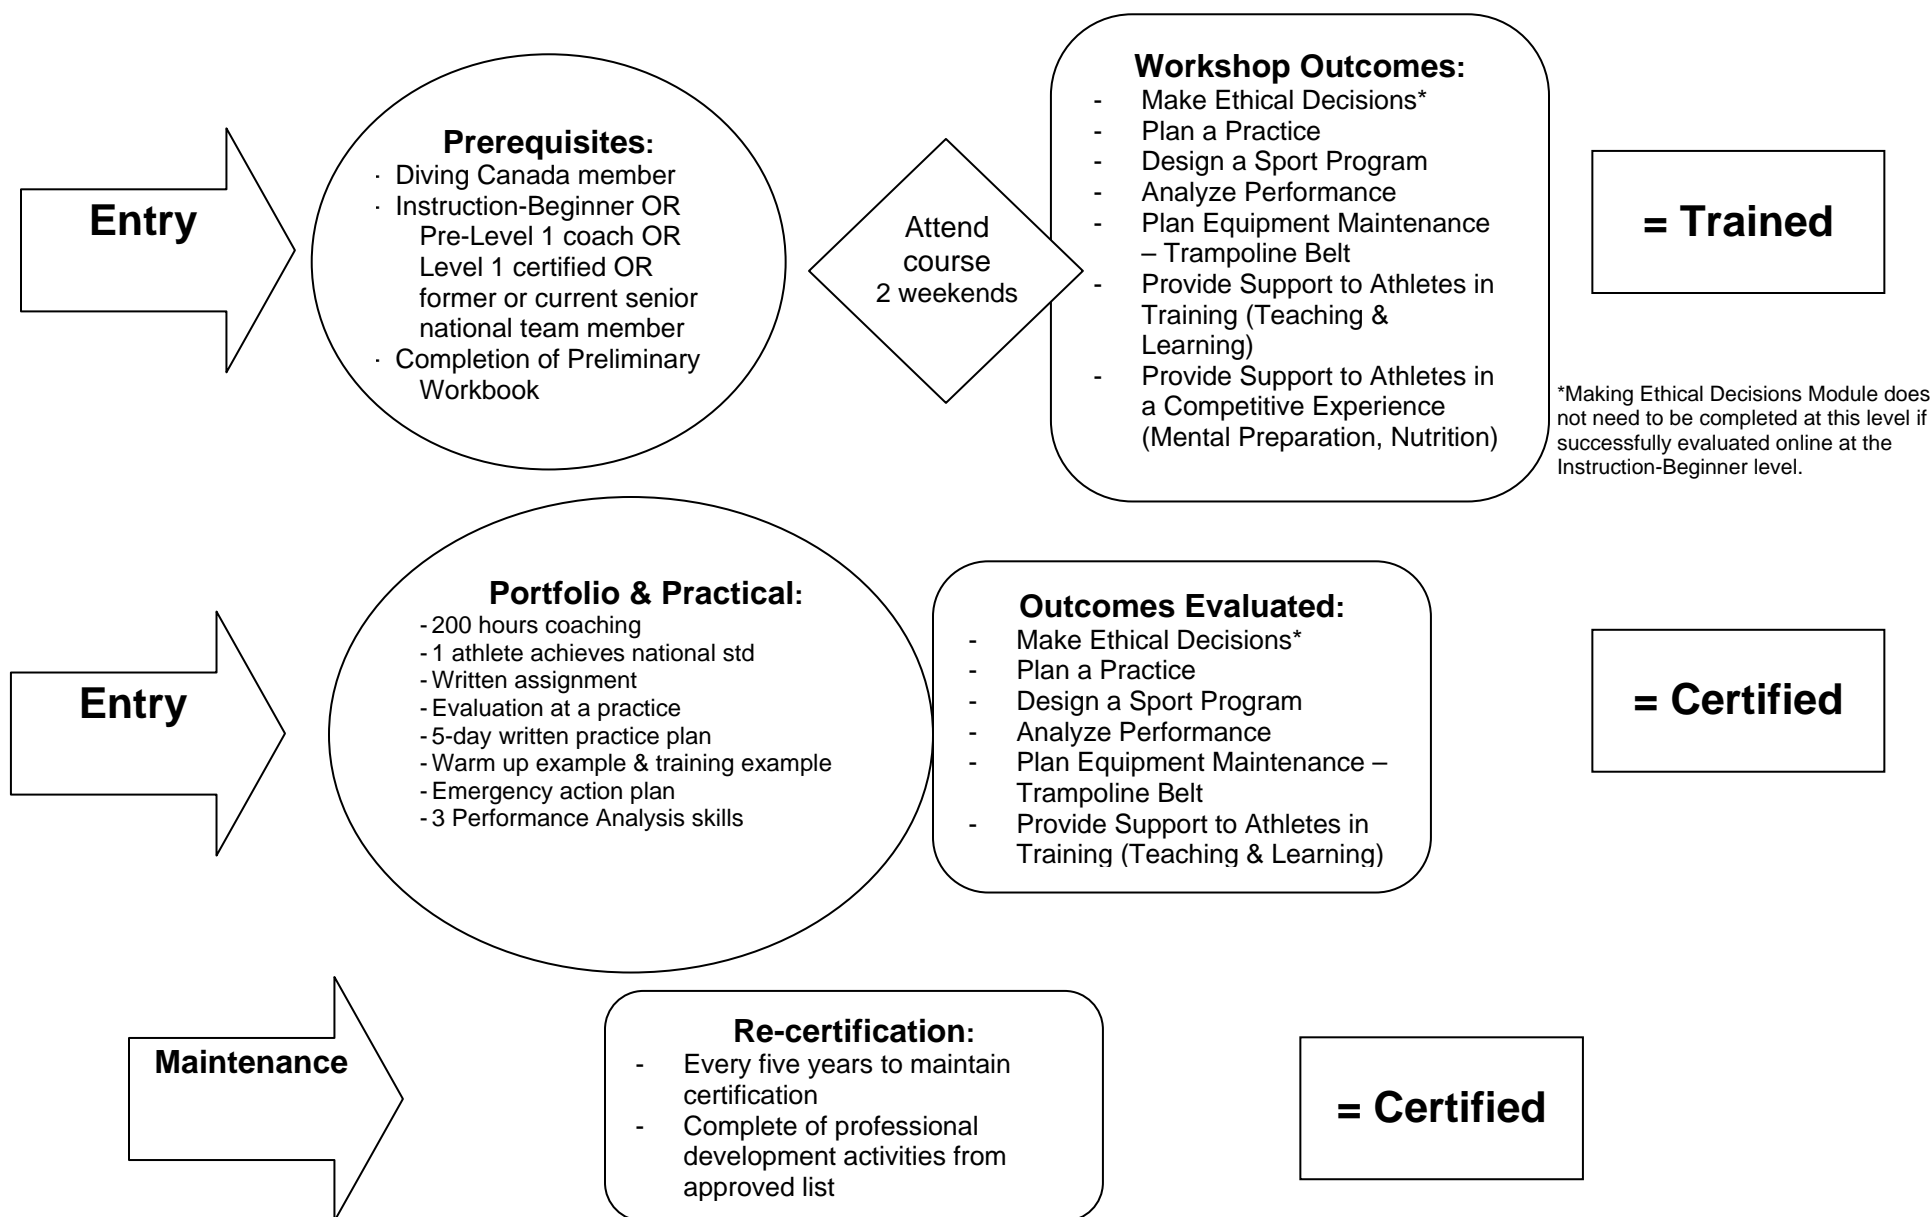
Entry

Prerequisites:
· Diving Canada member
· Instruction-Beginner OR Pre-Level 1 coach OR Level 1 certified OR former or current senior national team member
· Completion of Preliminary Workbook

Attend course 2 weekends

Workshop Outcomes:
- Make Ethical Decisions*
- Plan a Practice
- Design a Sport Program
- Analyze Performance
- Plan Equipment Maintenance – Trampoline Belt
- Provide Support to Athletes in Training (Teaching & Learning)
- Provide Support to Athletes in a Competitive Experience (Mental Preparation, Nutrition)

= Trained

*Making Ethical Decisions Module does not need to be completed at this level if successfully evaluated online at the Instruction-Beginner level.

Entry

Portfolio & Practical:
- 200 hours coaching
- 1 athlete achieves national std
- Written assignment
- Evaluation at a practice
- 5-day written practice plan
- Warm up example & training example
- Emergency action plan
- 3 Performance Analysis skills

Outcomes Evaluated:
- Make Ethical Decisions*
- Plan a Practice
- Design a Sport Program
- Analyze Performance
- Plan Equipment Maintenance – Trampoline Belt
- Provide Support to Athletes in Training (Teaching & Learning)

= Certified

Maintenance

Re-certification:
- Every five years to maintain certification
- Complete of professional development activities from approved list

= Certified